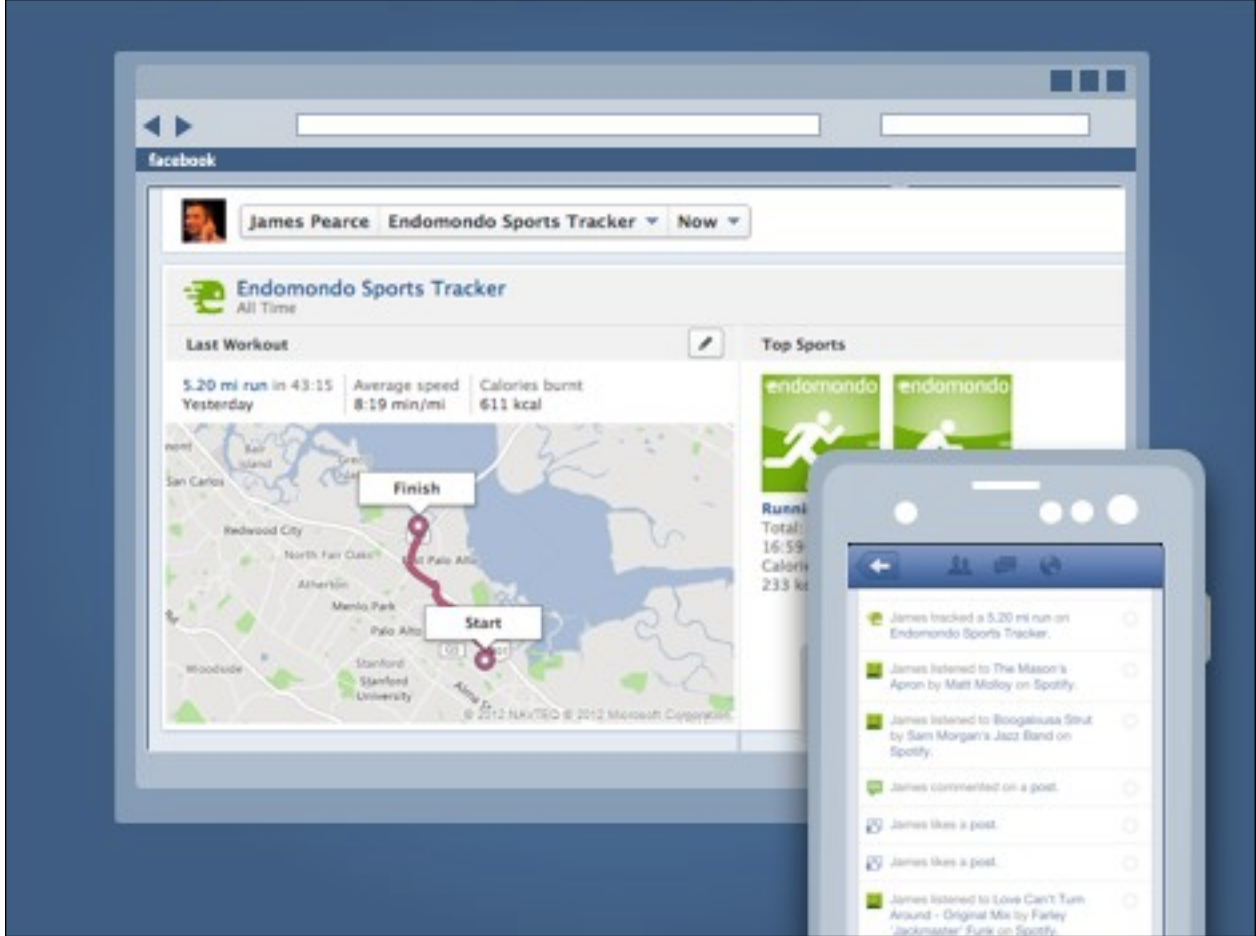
facebook

James Pearce Endomondo Sports Tracker Now

Endomondo Sports Tracker
All Time

Last Workout

5.20 mi run in 43:15
Yesterday

Average speed
8:19 min/mi

Calories burnt
611 kcal

Belmont
Bair Island
San Carlos
Redwood City
North Fair Oaks
East Palo Alto
Atherton
Menlo Park
Palo Alto
Woodside
Stanford
Stanford University

Finish

Start

© 2012 NAVTEQ © 2012 Microsoft Corporation

Top Sports

endomondo
endomondo

Runni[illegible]
Total:
16:59
Calori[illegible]
233 k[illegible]

James tracked a 5.20 mi run on Endomondo Sports Tracker.

James listened to The Mason's Apron by Matt Molloy on Spotify.

James listened to Boogalusa Strut by Sam Morgan's Jazz Band on Spotify.

James commented on a post.

James likes a post.

James likes a post.

James listened to Love Can't Turn Around - Original Mix by Farley 'Jackmaster' Funk on Spotify.